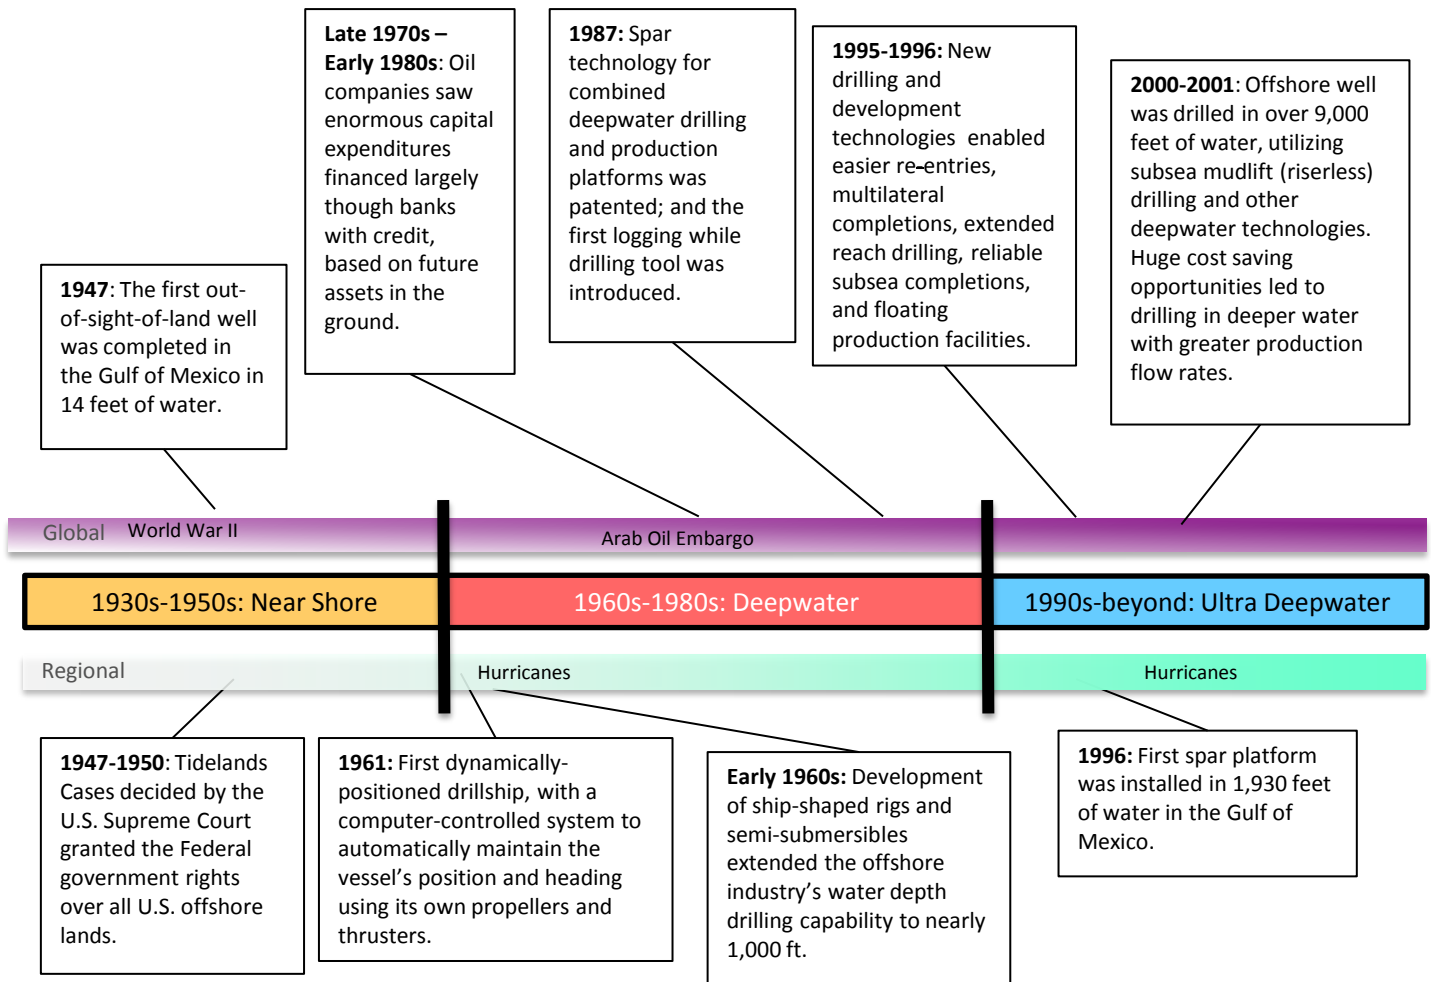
**1947**: The first out-of-sight-of-land well was completed in the Gulf of Mexico in 14 feet of water.

**Late 1970s – Early 1980s**: Oil companies saw enormous capital expenditures financed largely though banks with credit, based on future assets in the ground.

**1987:** Spar technology for combined deepwater drilling and production platforms was patented; and the first logging while drilling tool was introduced.

**1995-1996:** New drilling and development technologies enabled easier re-entries, multilateral completions, extended reach drilling, reliable subsea completions, and floating production facilities.

**2000-2001**: Offshore well was drilled in over 9,000 feet of water, utilizing subsea mudlift (riserless) drilling and other deepwater technologies. Huge cost saving opportunities led to drilling in deeper water with greater production flow rates.

Global World War II Arab Oil Embargo

1930s-1950s: Near Shore 1960s-1980s: Deepwater 1990s-beyond: Ultra Deepwater

Regional Hurricanes Hurricanes

**1947-1950**: Tidelands Cases decided by the U.S. Supreme Court granted the Federal government rights over all U.S. offshore lands.

**1961:** First dynamically-positioned drillship, with a computer-controlled system to automatically maintain the vessel's position and heading using its own propellers and thrusters.

**Early 1960s:** Development of ship-shaped rigs and semi-submersibles extended the offshore industry's water depth drilling capability to nearly 1,000 ft.

**1996:** First spar platform was installed in 1,930 feet of water in the Gulf of Mexico.